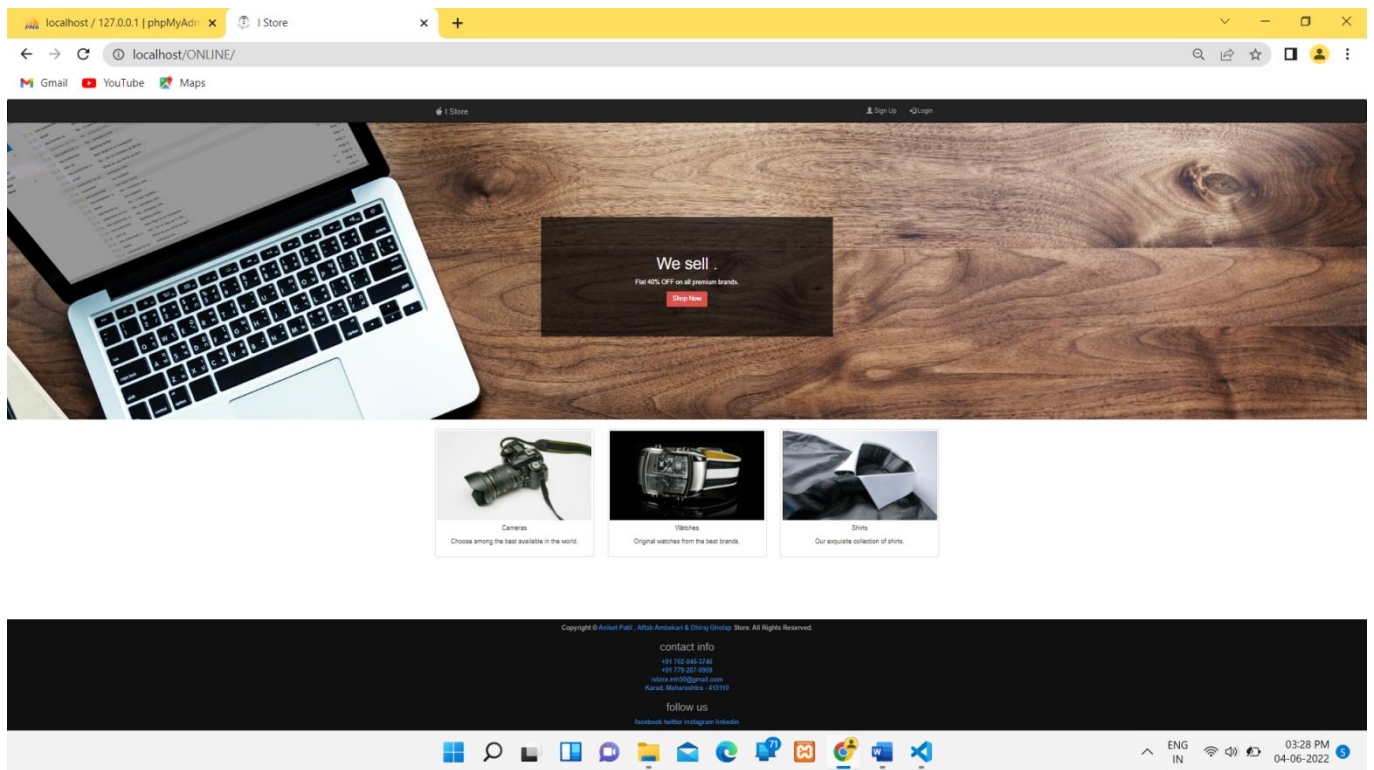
localhost / 127.0.0.1 | phpMyAdm ×
I Store ×
+

localhost/ONLINE/

Gmail YouTube Maps

I Store
Sign Up Login

We sell .
Flat 40% OFF on all premium brands.
Shop Now

Cameras
Choose among the best available in the world.

Watches
Original watches from the best brands.

Shirts
Our exquisite collection of shirts.

Copyright © Aniket Patil , Aftab Ambekari & Dhiraj Gholap Store. All Rights Reserved.
contact info
+91 702-046-3746
+91 779-287-0909
istore.mh50@gmail.com
Karad, Maharashtra - 415110
follow us
facebook twitter instagram linkedin

ENG IN
03:28 PM
04-06-2022